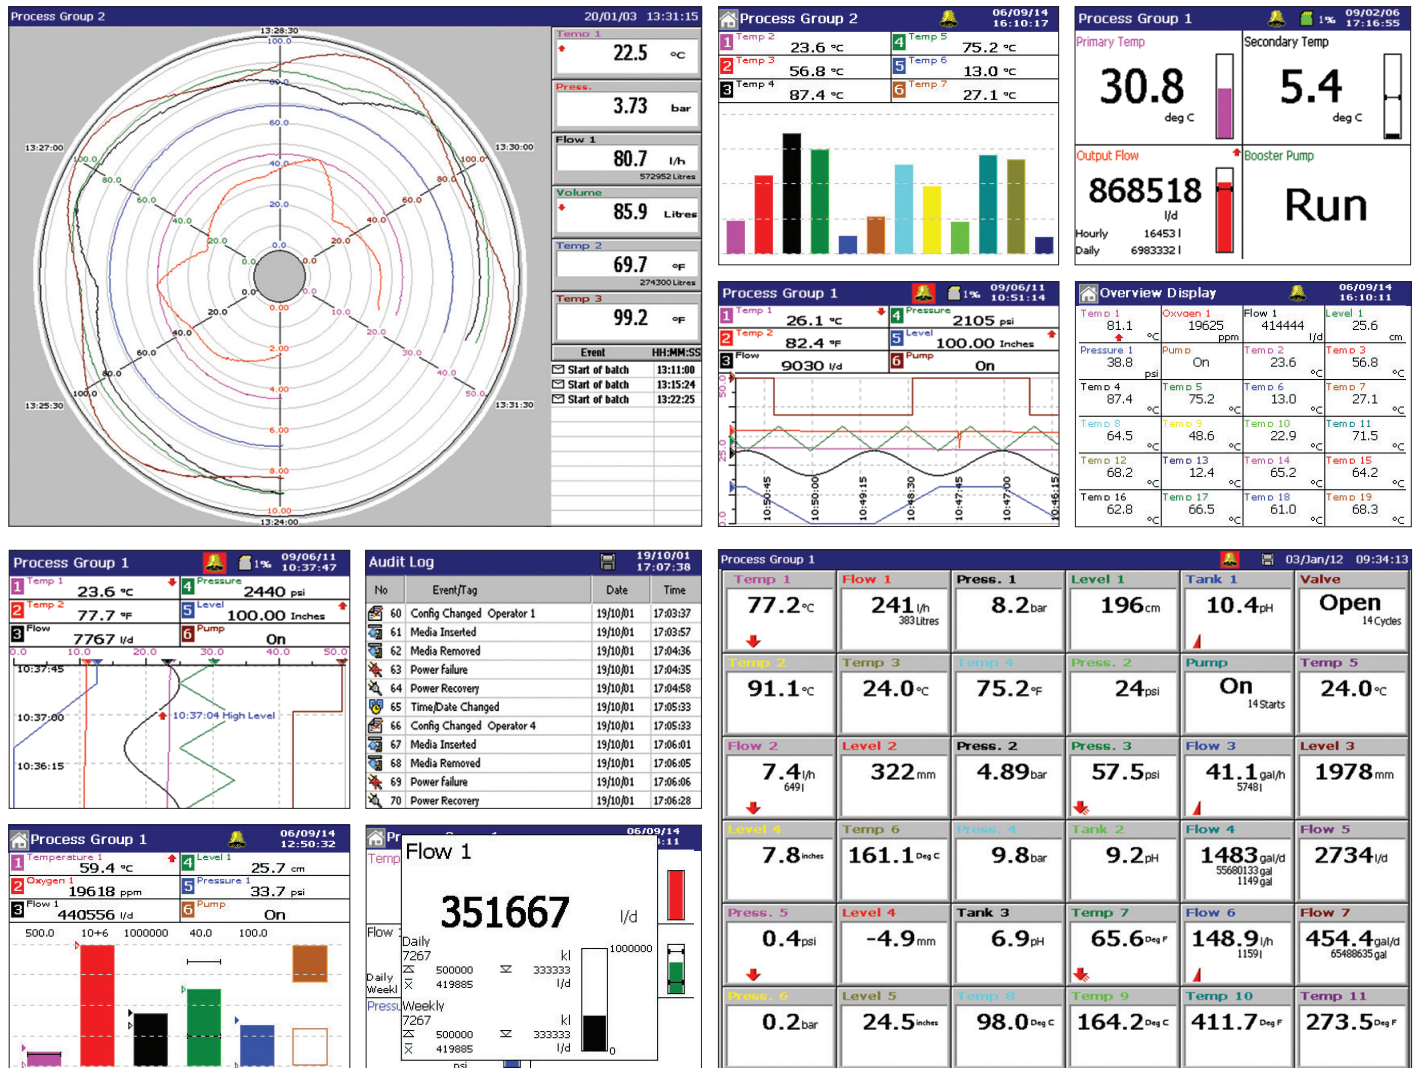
Process Group 2 20/01/03 13:31:15

13:28:30 100.0 80.0 60.0 40.0 20.0 0.0 13:27:00 13:30:00 13:25:30 13:31:30 13:24:00 0.00 2.00 4.00 6.00 8.00 10.00

Temp 1 22.5 °C
Press. 3.73 bar
Flow 1 80.7 l/h 572952 Litres
Volume 85.9 Litres
Temp 2 69.7 °F 274300 Litres
Temp 3 99.2 °F

| Event | HH:MM:SS |
|---|---|
| Start of batch | 13:11:00 |
| Start of batch | 13:15:24 |
| Start of batch | 13:22:25 |

Process Group 2 06/09/14 16:10:17
1 Temp 2 23.6 °C
4 Temp 5 75.2 °C
2 Temp 3 56.8 °C
5 Temp 6 13.0 °C
3 Temp 4 87.4 °C
6 Temp 7 27.1 °C

Process Group 1 1% 09/02/06 17:16:55
Primary Temp 30.8 deg C
Secondary Temp 5.4 deg C
Output Flow 868518 l/d
Hourly 16453 l
Daily 6983332 l
Booster Pump Run

Process Group 1 1% 09/06/11 10:51:14
1 Temp 1 26.1 °C
4 Pressure 2105 psi
2 Temp 2 82.4 °F
5 Level 100.00 Inches
3 Flow 9030 l/d
6 Pump On
10:50:45 10:50:00 10:49:15 10:48:30 10:47:45 10:47:00 10:46:15 50.0 25.0 0.0

Overview Display 06/09/14 16:10:11

| Temp 1 81.1 °C | Oxygen 1 19625 ppm | Flow 1 414444 l/d | Level 1 25.6 cm |
|---|---|---|---|
| Pressure 1 38.8 psi | Pump On | Temp 2 23.6 °C | Temp 3 56.8 °C |
| Temp 4 87.4 °C | Temp 5 75.2 °C | Temp 6 13.0 °C | Temp 7 27.1 °C |
| Temp 8 64.5 °C | Temp 9 48.6 °C | Temp 10 22.9 °C | Temp 11 71.5 °C |
| Temp 12 68.2 °C | Temp 13 12.4 °C | Temp 14 65.2 °C | Temp 15 64.2 °C |
| Temp 16 62.8 °C | Temp 17 66.5 °C | Temp 18 61.0 °C | Temp 19 68.3 °C |

Process Group 1 1% 09/06/11 10:37:47
1 Temp 1 23.6 °C
4 Pressure 2440 psi
2 Temp 2 77.7 °F
5 Level 100.00 Inches
3 Flow 7767 l/d
6 Pump On
0.0 10.0 20.0 30.0 40.0 50.0
10:37:45 10:37:00 10:37:04 High Level 10:36:15

Audit Log 19/10/01 17:07:38

| No | Event/Tag | Date | Time |
|---|---|---|---|
| 60 | Config Changed Operator 1 | 19/10/01 | 17:03:37 |
| 61 | Media Inserted | 19/10/01 | 17:03:57 |
| 62 | Media Removed | 19/10/01 | 17:04:36 |
| 63 | Power Failure | 19/10/01 | 17:04:35 |
| 64 | Power Recovery | 19/10/01 | 17:04:58 |
| 65 | Time/Date Changed | 19/10/01 | 17:05:33 |
| 66 | Config Changed Operator 4 | 19/10/01 | 17:05:33 |
| 67 | Media Inserted | 19/10/01 | 17:06:01 |
| 68 | Media Removed | 19/10/01 | 17:06:06 |
| 69 | Power Failure | 19/10/01 | 17:06:06 |
| 70 | Power Recovery | 19/10/01 | 17:06:28 |

Process Group 1 03/Jan/12 09:34:13

| Temp 1 77.2 °C | Flow 1 241 l/h 383 Litres | Press. 1 8.2 bar | Level 1 196 cm | Tank 1 10.4 pH | Valve Open 14 Cycles |
|---|---|---|---|---|---|
| Temp 2 91.1 °C | Temp 3 24.0 °C | Temp 4 75.2 °F | Press. 2 24 psi | Pump On 14 Starts | Temp 5 24.0 °C |
| Flow 2 7.4 l/h 649 l | Level 2 322 mm | Press. 2 4.89 bar | Press. 3 57.5 psi | Flow 3 41.1 gal/h 5748 l | Level 3 1978 mm |
| Level 4 7.8 inches | Temp 6 161.1 Deg C | Press. 4 9.8 bar | Tank 2 9.2 pH | Flow 4 1483 gal/d 55680133 gal 1149 gal | Flow 5 2734 l/d |
| Press. 5 0.4 psi | Level 4 -4.9 mm | Tank 3 6.9 pH | Temp 7 65.6 Deg F | Flow 6 148.9 l/h 1159 l | Flow 7 454.4 gal/d 65488635 gal |
| Press. 6 0.2 bar | Level 5 24.5 inches | Temp 8 98.0 Deg C | Temp 9 164.2 Deg C | Temp 10 411.7 Deg F | Temp 11 273.5 Deg F |

Process Group 1 06/09/14 12:50:32
1 Temperature 1 59.4 °C
4 Level 1 25.7 cm
2 Oxygen 1 19618 ppm
5 Pressure 1 33.7 psi
3 Flow 1 440556 l/d
6 Pump On
500.0 10+6 1000000 40.0 100.0

Pr 06/09/14 :11
Temp
Flow 1
351667 l/d
Daily 7267 kl
500000 333333
419885 l/d
Weekly 7267 kl
500000 333333
419885 l/d
1000000 0
Flow
Daily
Weekl
Pressu
psi